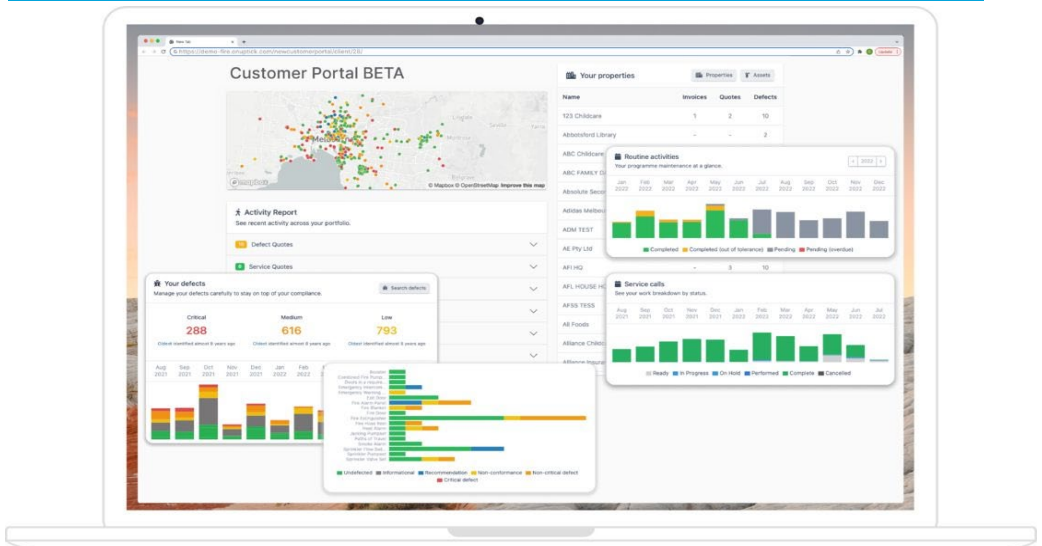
New tab
https://demo-fire.uptick.com/newcustomerportal/client/25/
Update

Customer Portal BETA

© Mapbox © OpenStreetMap Improve this map

Activity Report
See recent activity across your portfolio.

Defect Quotes
Service Quotes

Your properties
Properties
Assets

| Name | Invoices | Quotes | Defects |
|---|---|---|---|
| 123 Childcare | 1 | 2 | 10 |
| Abbotsford Library | - | - | 2 |
| ABC Childcare | | | |
| ABC FAMILY D | | | |
| Absolute Seco | | | |
| Adidas Melbou | | | |
| ADM TEST | | | |
| AE Pty Ltd | | | |
| AFI HQ | - | 3 | 10 |
| AFL HOUSE H | | | |
| AFSS TESS | | | |
| All Foods | | | |
| Alliance Childc | | | |
| Alliance Insura | | | |

Routine activities
Your programme maintenance at a glance.
2023
Jan 2023 Feb 2023 Mar 2023 Apr 2023 May 2023 Jun 2023 Jul 2023 Aug 2022 Sep 2022 Oct 2022 Nov 2022 Dec 2022
Completed Completed (out of tolerance) Pending Pending (overdue)

Your defects
Manage your defects carefully to stay on top of your compliance.
Search defects
Critical
288
Oldest identified almost 8 years ago
Medium
616
Oldest identified almost 8 years ago
Low
793
Oldest identified almost 8 years ago
Aug 2021 Sep 2021 Oct 2021 Nov 2021 Dec 2021 Jan 2022 Feb 2022

Service calls
See your work breakdown by status.
Aug 2021 Sep 2021 Oct 2021 Nov 2021 Dec 2021 Jan 2022 Feb 2022 Mar 2022 Apr 2022 May 2022 Jun 2022 Jul 2022
Ready In Progress On Hold Performed Complete Cancelled

Undefected Informational Recommendation Non-conformance Non-critical defect
Critical defect